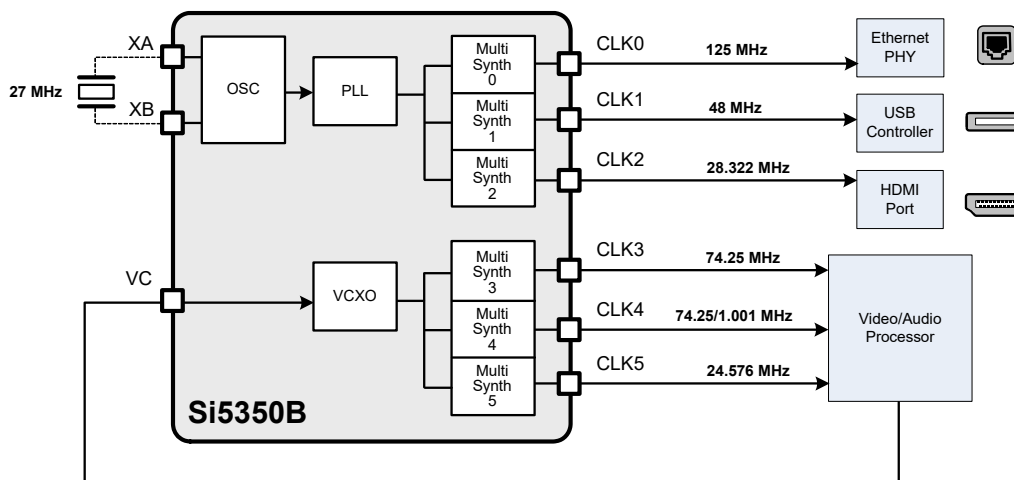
27 MHz

XA

XB

OSC

PLL

Multi Synth 0

Multi Synth 1

Multi Synth 2

CLK0

125 MHz

Ethernet PHY

CLK1

48 MHz

USB Controller

CLK2

28.322 MHz

HDMI Port

VC

VCXO

Multi Synth 3

Multi Synth 4

Multi Synth 5

CLK3

74.25 MHz

CLK4

74.25/1.001 MHz

CLK5

24.576 MHz

Video/Audio Processor

Si5350B